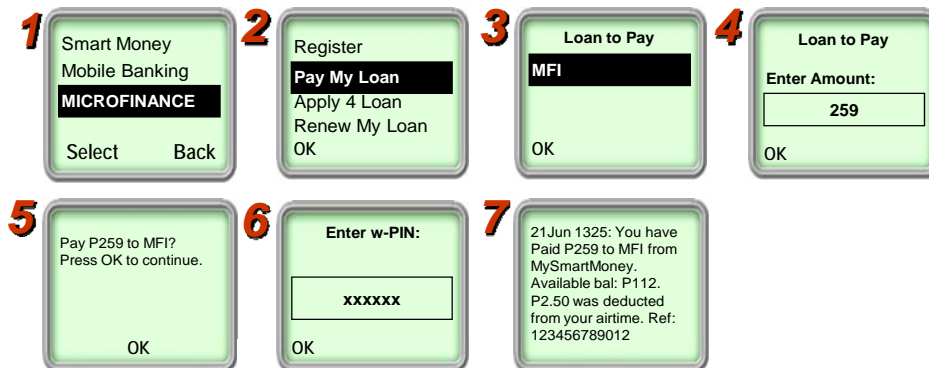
1
Smart Money
Mobile Banking
MICROFINANCE
Select Back

2
Register
Pay My Loan
Apply 4 Loan
Renew My Loan
OK

3
Loan to Pay
MFI
OK

4
Loan to Pay
Enter Amount:
259
OK

5
Pay P259 to MFI? Press OK to continue.
OK

6
Enter w-PIN:
xxxxxx
OK

7
21Jun 1325: You have Paid P259 to MFI from MySmartMoney. Available bal: P112. P2.50 was deducted from your airtime. Ref: 123456789012